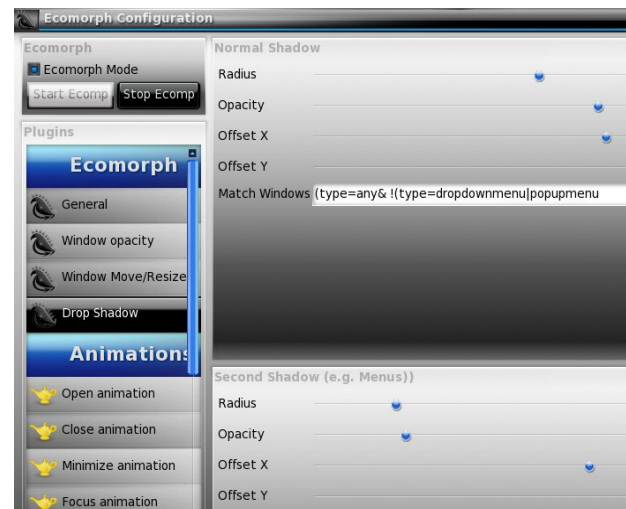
Ecomorph Configuration

Ecomorph
Ecomorph Mode
Start Ecomp
Stop Ecomp

Plugins
Ecomorph
General
Window opacity
Window Move/Resize
Drop Shadow
Animations
Open animation
Close animation
Minimize animation
Focus animation

Normal Shadow
Radius
Opacity
Offset X
Offset Y
Match Windows (type=any& !(type=dropdownmenu|popupmenu

Second Shadow (e.g. Menus))
Radius
Opacity
Offset X
Offset Y